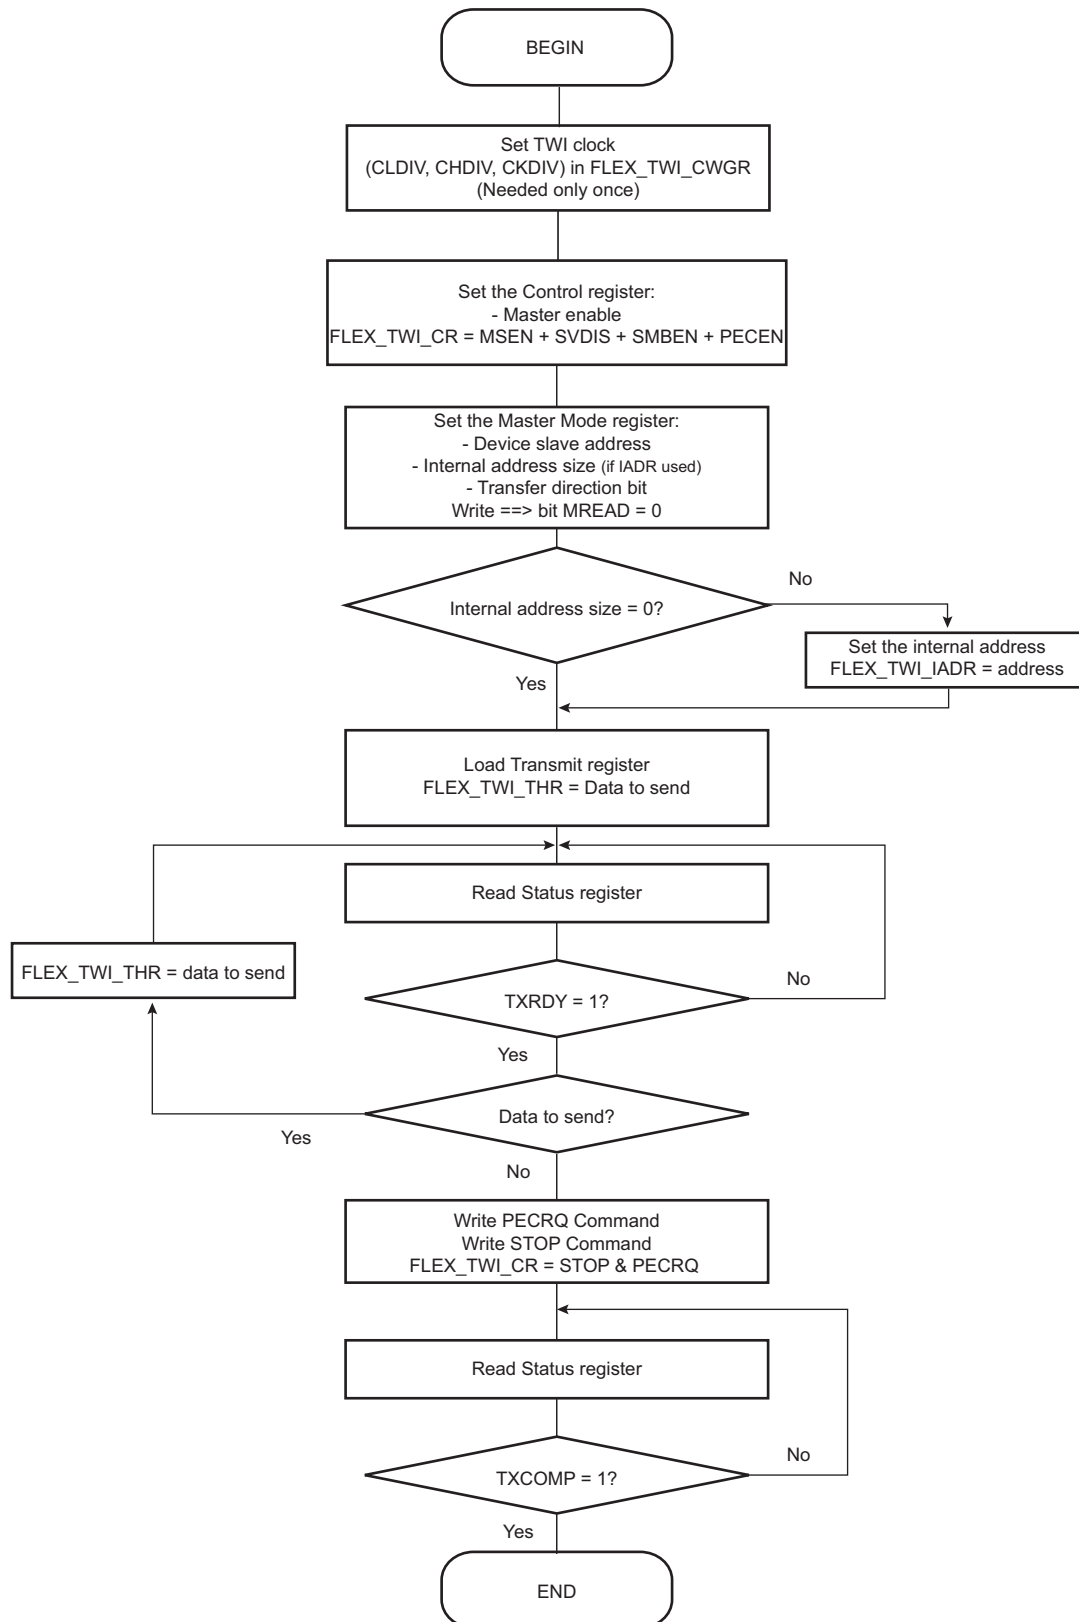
BEGIN

Set TWI clock
(CLDIV, CHDIV, CKDIV) in FLEX_TWI_CWGR
(Needed only once)

Set the Control register:
- Master enable
FLEX_TWI_CR = MSEN + SVDIS + SMBEN + PECEN

Set the Master Mode register:
- Device slave address
- Internal address size (if IADR used)
- Transfer direction bit
Write ==> bit MREAD = 0

Internal address size = 0?

No

Set the internal address
FLEX_TWI_IADR = address

Yes

Load Transmit register
FLEX_TWI_THR = Data to send

Read Status register

FLEX_TWI_THR = data to send

TXRDY = 1?

No

Yes

Data to send?

Yes

No

Write PECRQ Command
Write STOP Command
FLEX_TWI_CR = STOP & PECRQ

Read Status register

TXCOMP = 1?

No

Yes

END